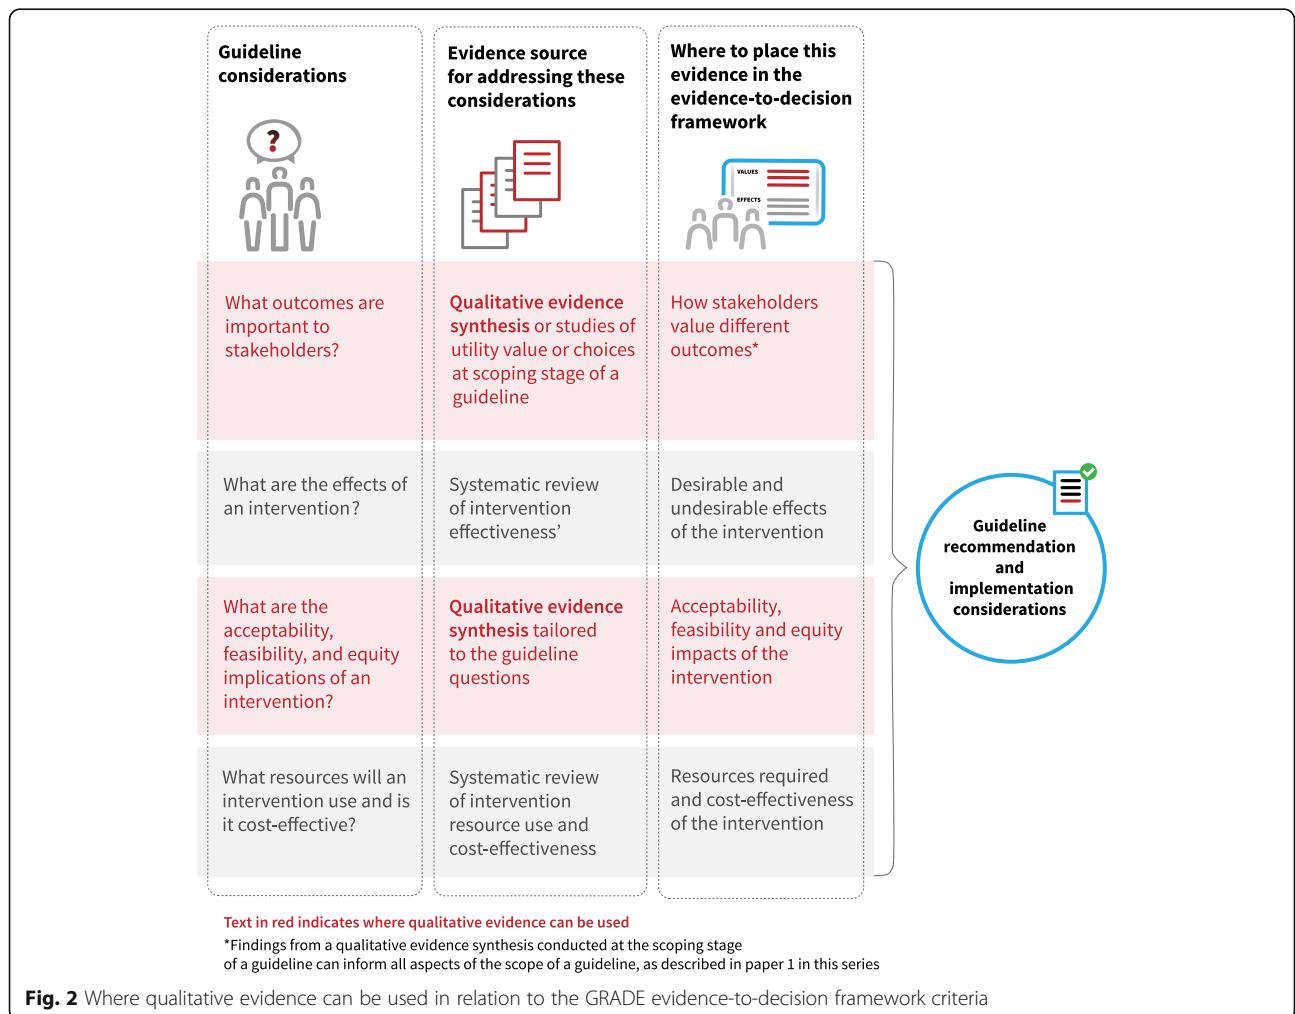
| Guideline considerations | Evidence source for addressing these considerations | Where to place this evidence in the evidence-to-decision framework |
|---|---|---|
| What outcomes are important to stakeholders? | Qualitative evidence synthesis or studies of utility value or choices at scoping stage of a guideline | How stakeholders value different outcomes* |
| What are the effects of an intervention? | Systematic review of intervention effectiveness' | Desirable and undesirable effects of the intervention |
| What are the acceptability, feasibility, and equity implications of an intervention? | Qualitative evidence synthesis tailored to the guideline questions | Acceptability, feasibility and equity impacts of the intervention |
| What resources will an intervention use and is it cost-effective? | Systematic review of intervention resource use and cost-effectiveness | Resources required and cost-effectiveness of the intervention |

VALUES

EFFECTS

Guideline recommendation and implementation considerations

Text in red indicates where qualitative evidence can be used

*Findings from a qualitative evidence synthesis conducted at the scoping stage of a guideline can inform all aspects of the scope of a guideline, as described in paper 1 in this series

Fig. 2 Where qualitative evidence can be used in relation to the GRADE evidence-to-decision framework criteria